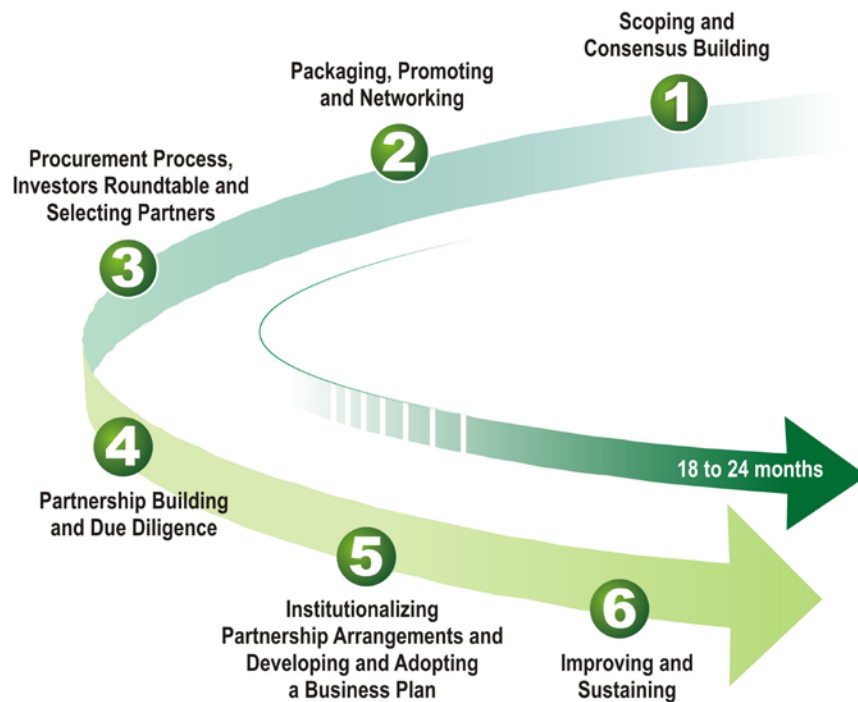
Scoping and Consensus Building

1

Packaging, Promoting and Networking

2

Procurement Process, Investors Roundtable and Selecting Partners

3

4

Partnership Building and Due Diligence

18 to 24 months

5

Institutionalizing Partnership Arrangements and Developing and Adopting a Business Plan

6

Improving and Sustaining